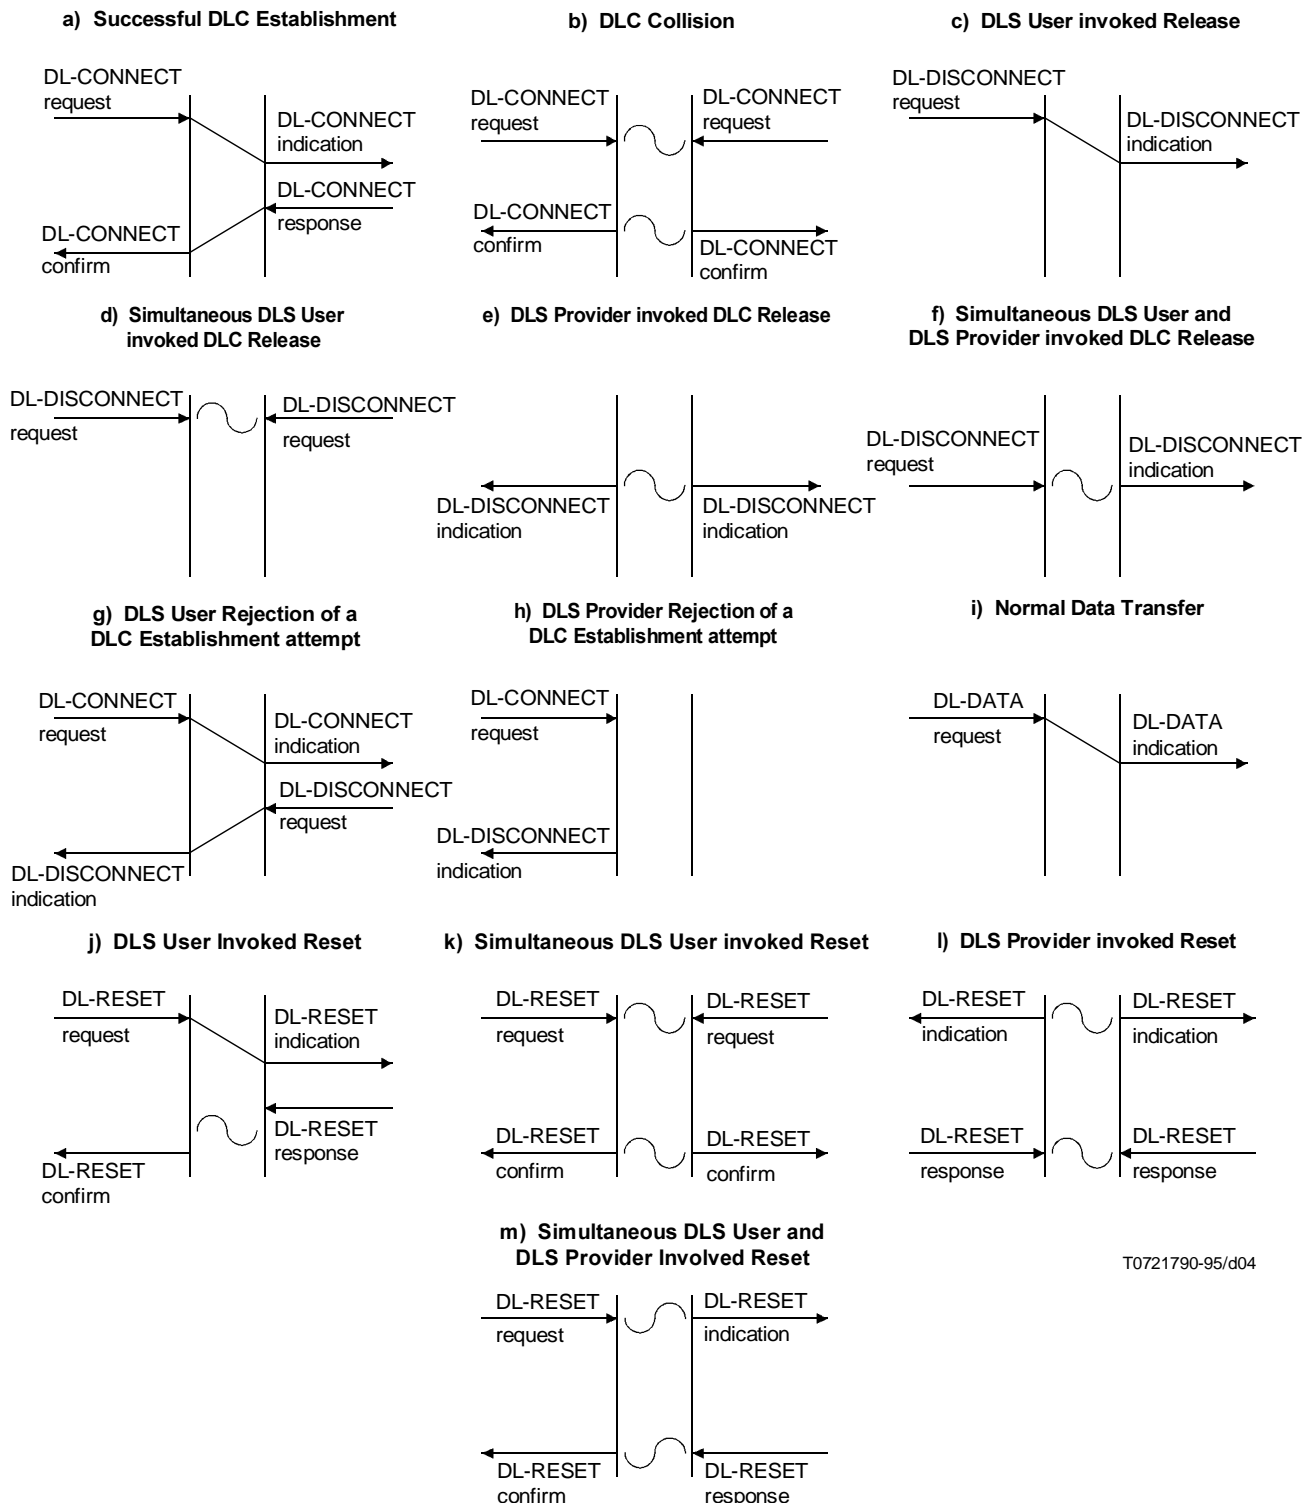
a) Successful DLC Establishment

DL-CONNECT request

DL-CONNECT indication

DL-CONNECT response

DL-CONNECT confirm

b) DLC Collision

DL-CONNECT request

DL-CONNECT request

DL-CONNECT confirm

DL-CONNECT confirm

c) DLS User invoked Release

DL-DISCONNECT request

DL-DISCONNECT indication

d) Simultaneous DLS User invoked DLC Release

DL-DISCONNECT request

DL-DISCONNECT request

e) DLS Provider invoked DLC Release

DL-DISCONNECT indication

DL-DISCONNECT indication

f) Simultaneous DLS User and DLS Provider invoked DLC Release

DL-DISCONNECT request

DL-DISCONNECT indication

g) DLS User Rejection of a DLC Establishment attempt

DL-CONNECT request

DL-CONNECT indication

DL-DISCONNECT request

DL-DISCONNECT indication

h) DLS Provider Rejection of a DLC Establishment attempt

DL-CONNECT request

DL-DISCONNECT indication

i) Normal Data Transfer

DL-DATA request

DL-DATA indication

j) DLS User Invoked Reset

DL-RESET request

DL-RESET indication

DL-RESET response

DL-RESET confirm

k) Simultaneous DLS User invoked Reset

DL-RESET request

DL-RESET request

DL-RESET confirm

DL-RESET confirm

l) DLS Provider invoked Reset

DL-RESET indication

DL-RESET indication

DL-RESET response

DL-RESET response

m) Simultaneous DLS User and DLS Provider Involved Reset

DL-RESET request

DL-RESET indication

DL-RESET confirm

DL-RESET response

T0721790-95/d04